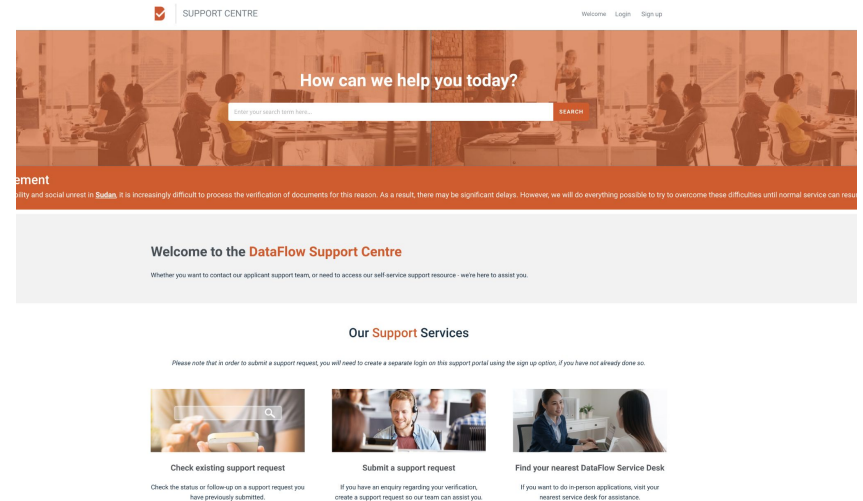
SUPPORT CENTRE

Welcome Login Sign up

How can we help you today?

Enter your search term here...

SEARCH

ement

bility and social unrest in Sudan, it is increasingly difficult to process the verification of documents for this reason. As a result, there may be significant delays. However, we will do everything possible to try to overcome these difficulties until normal service can resu

Welcome to the DataFlow Support Centre

Whether you want to contact our applicant support team, or need to access our self-service support resource - we're here to assist you.

Our Support Services

Please note that in order to submit a support request, you will need to create a separate login on this support portal using the sign up option, if you have not already done so.

Check existing support request

Check the status or follow-up on a support request you have previously submitted.

Submit a support request

If you have an enquiry regarding your verification, create a support request so our team can assist you.

Find your nearest DataFlow Service Desk

If you want to do in-person applications, visit your nearest service desk for assistance.